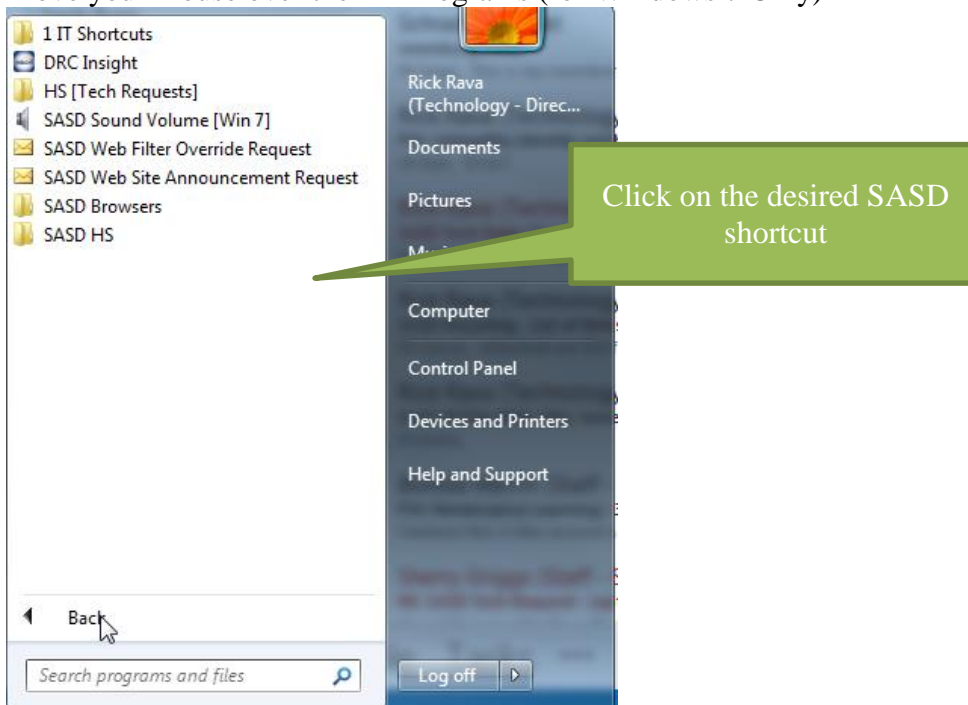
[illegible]

1 IT Shortcuts
DRC Insight
HS [Tech Requests]
SASD Sound Volume [Win 7]
SASD Web Filter Override Request
SASD Web Site Announcement Request
SASD Browsers
SASD HS

Back

Search programs and files

Rick Rava (Technology - Direc...
Documents
Pictures
M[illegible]
Computer
Control Panel
Devices and Printers
Help and Support

Log off

Click on the desired SASD shortcut